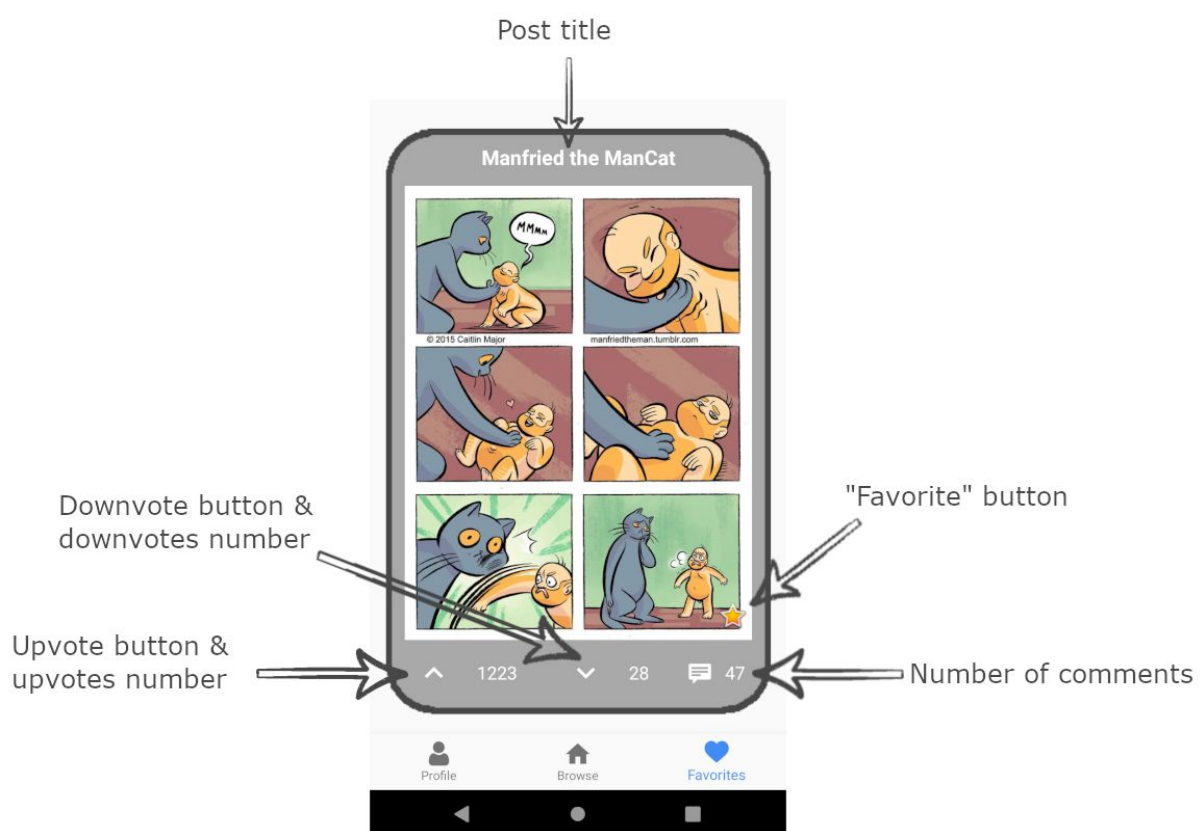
Post title

Manfried the ManCat

MMMM

© 2015 Caitlin Major

manfriedtheman.tumblr.com

Downvote button & downvotes number

"Favorite" button

Upvote button & upvotes number

1223

28

47

Number of comments

Profile

Browse

Favorites